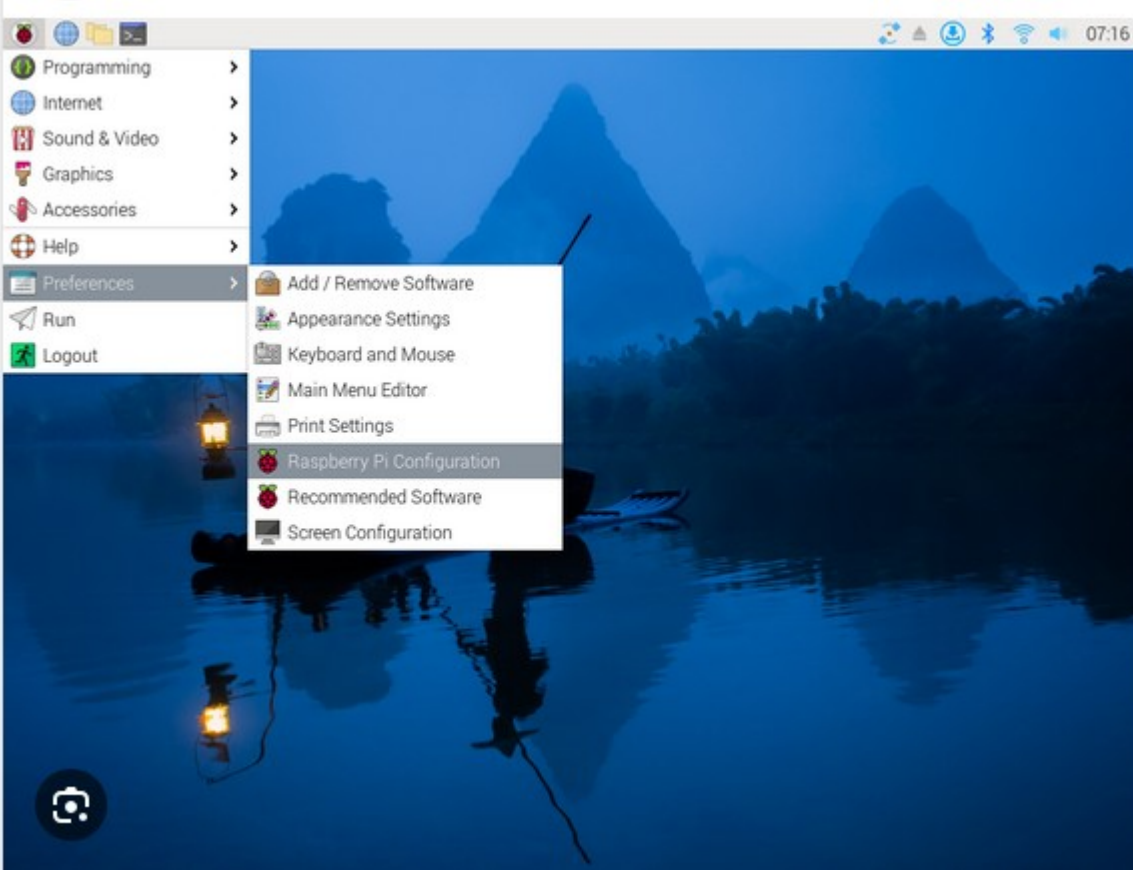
07:16

Programming
Internet
Sound & Video
Graphics
Accessories
Help
Preferences
Run
Logout

Add / Remove Software
Appearance Settings
Keyboard and Mouse
Main Menu Editor
Print Settings
Raspberry Pi Configuration
Recommended Software
Screen Configuration